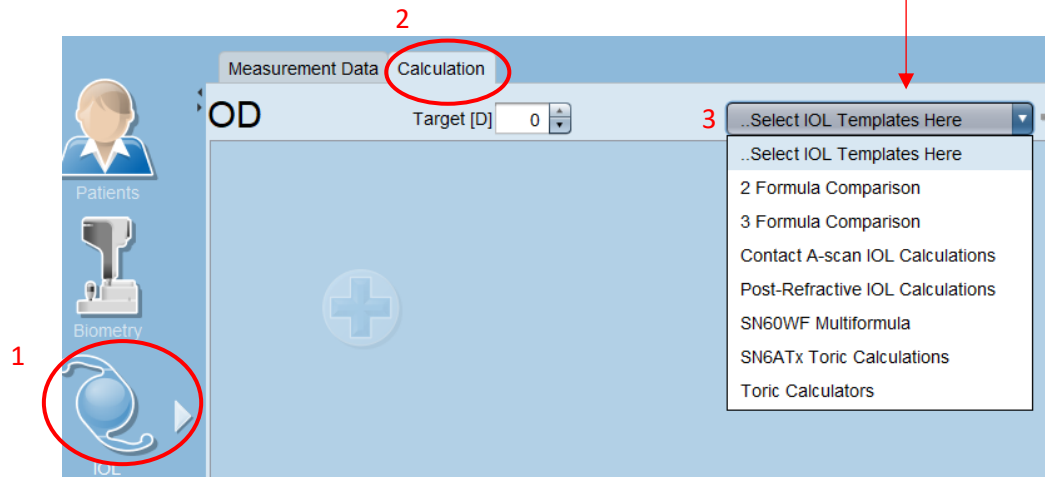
2

Measurement Data Calculation

OD

Target [D] 0

3 ..Select IOL Templates Here

..Select IOL Templates Here
2 Formula Comparison
3 Formula Comparison
Contact A-scan IOL Calculations
Post-Refractive IOL Calculations
SN60WF Multiformula
SN6ATx Toric Calculations
Toric Calculators

Patients

Biometry

1

IOL